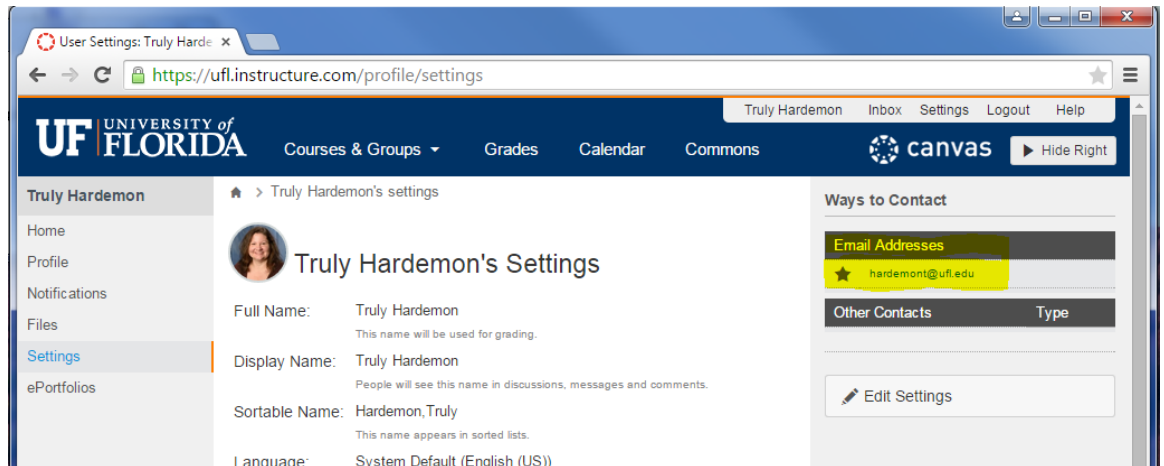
User Settings: Truly Harde ×

https://ufl.instructure.com/profile/settings

Truly Hardemon Inbox Settings Logout Help

UF UNIVERSITY of FLORIDA

Courses & Groups Grades Calendar Commons

canvas

Hide Right

Truly Hardemon

Home
Profile
Notifications
Files
Settings
ePortfolios

> Truly Hardemon's settings

Truly Hardemon's Settings

Full Name: Truly Hardemon
This name will be used for grading.

Display Name: Truly Hardemon
People will see this name in discussions, messages and comments.

Sortable Name: Hardemon,Truly
This name appears in sorted lists.

Language: System Default (English (US))

Ways to Contact

Email Addresses

hardemont@ufl.edu

| Other Contacts | Type |
|---|---|

Edit Settings